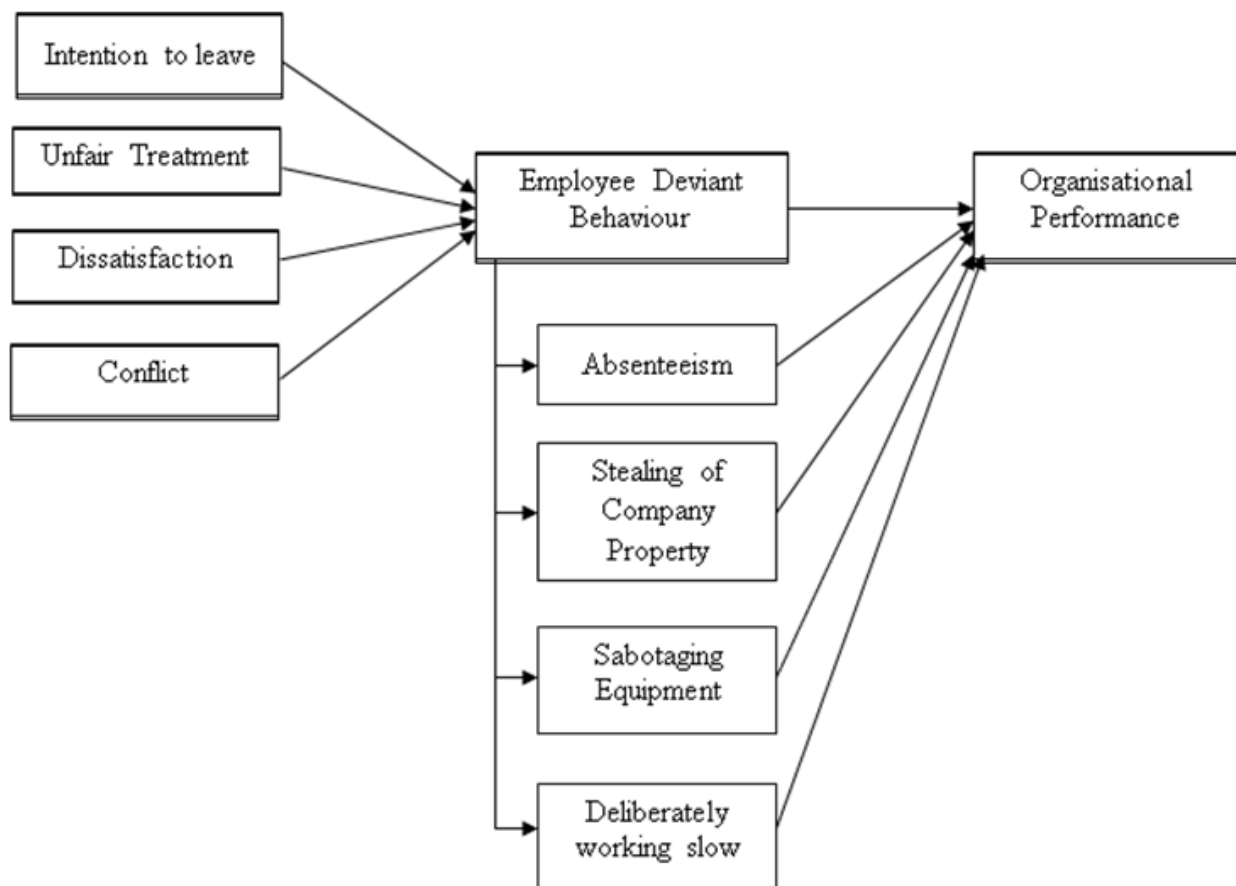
Intention to leave

Unfair Treatment

Dissatisfaction

Conflict

Employee Deviant Behaviour

Organisational Performance

Absenteeism

Stealing of Company Property

Sabotaging Equipment

Deliberately working slow